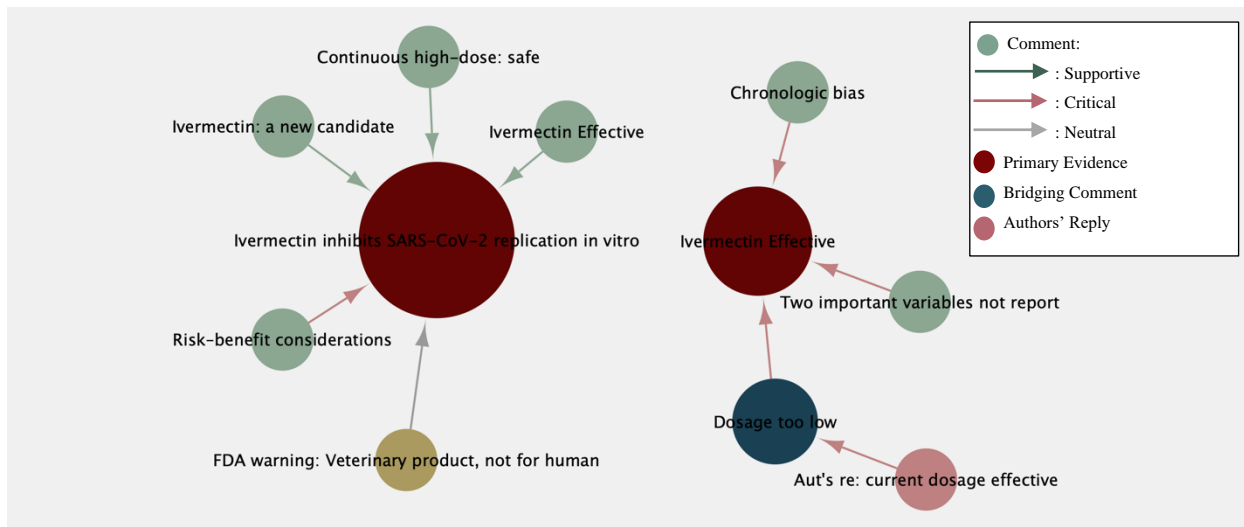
Continuous high-dose: safe

Ivermectin: a new candidate

Ivermectin Effective

Ivermectin inhibits SARS-CoV-2 replication in vitro

Risk-benefit considerations

FDA warning: Veterinary product, not for human

Chronologic bias

Ivermectin Effective

Two important variables not report

Dosage too low

Aut's re: current dosage effective

Comment:
: Supportive
: Critical
: Neutral
Primary Evidence
Bridging Comment
Authors' Reply